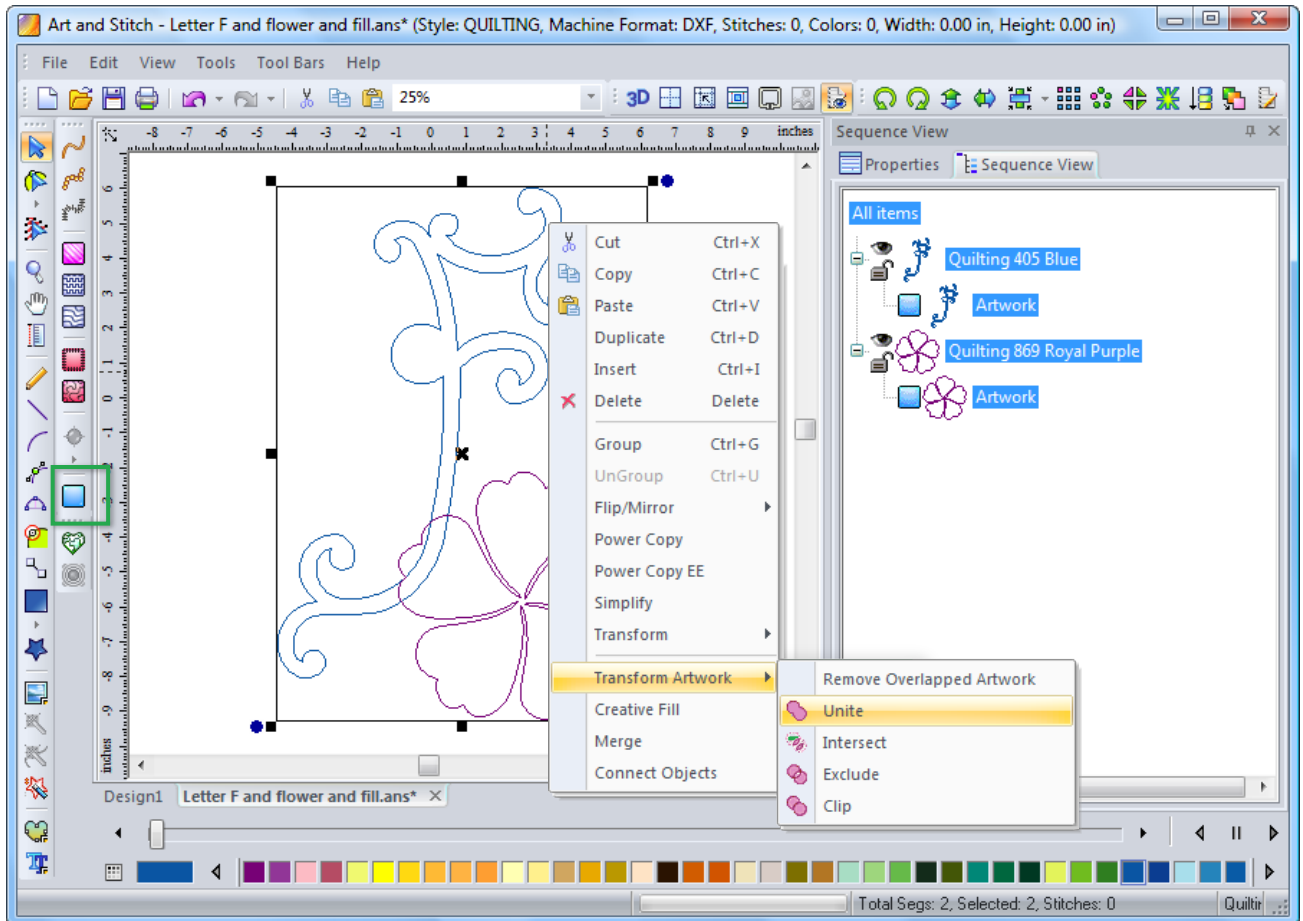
Art and Stitch - Letter F and flower and fill.ans* (Style: QUILTING, Machine Format: DXF, Stitches: 0, Colors: 0, Width: 0.00 in, Height: 0.00 in)

File Edit View Tools Tool Bars Help

25%

3D

-8 -7 -6 -5 -4 -3 -2 -1 0 1 2 3 4 5 6 7 8 9 inches

inches

Cut Ctrl+X
Copy Ctrl+C
Paste Ctrl+V
Duplicate Ctrl+D
Insert Ctrl+I
Delete Delete
Group Ctrl+G
UnGroup Ctrl+U
Flip/Mirror
Power Copy
Power Copy EE
Simplify
Transform
Transform Artwork
Creative Fill
Merge
Connect Objects

Remove Overlapped Artwork
Unite
Intersect
Exclude
Clip

Sequence View

Properties Sequence View

All items
Quilting 405 Blue
Artwork
Quilting 869 Royal Purple
Artwork

Design1 Letter F and flower and fill.ans*

Total Segs: 2, Selected: 2, Stitches: 0 Quiltin